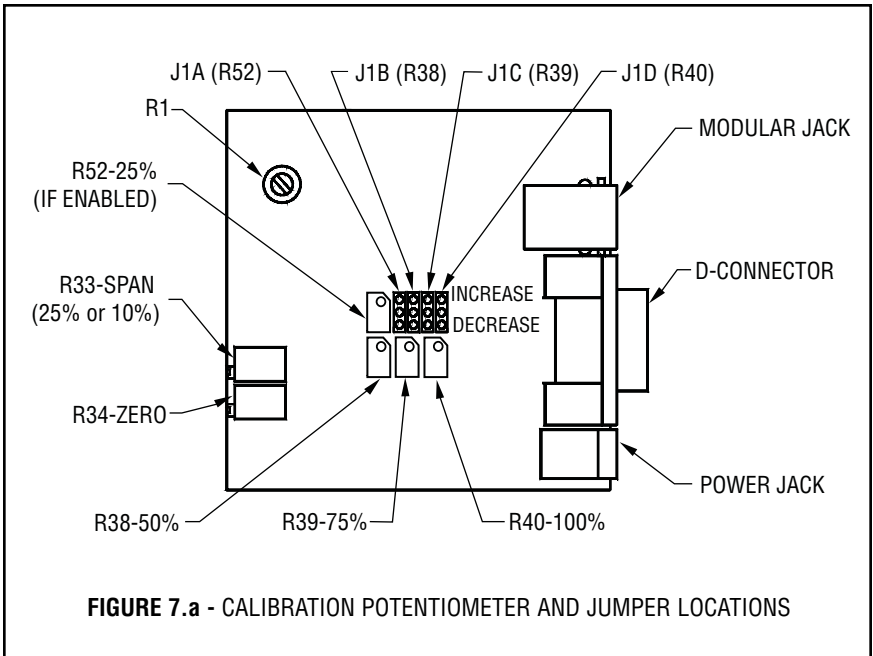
J1A (R52)
J1B (R38)
J1C (R39)
J1D (R40)
R1
MODULAR JACK
R52-25%
(IF ENABLED)
R33-SPAN
(25% or 10%)
INCREASE
DECREASE
D-CONNECTOR
R34-ZERO
POWER JACK
R38-50%
R39-75%
R40-100%

**FIGURE 7.a -** CALIBRATION POTENTIOMETER AND JUMPER LOCATIONS